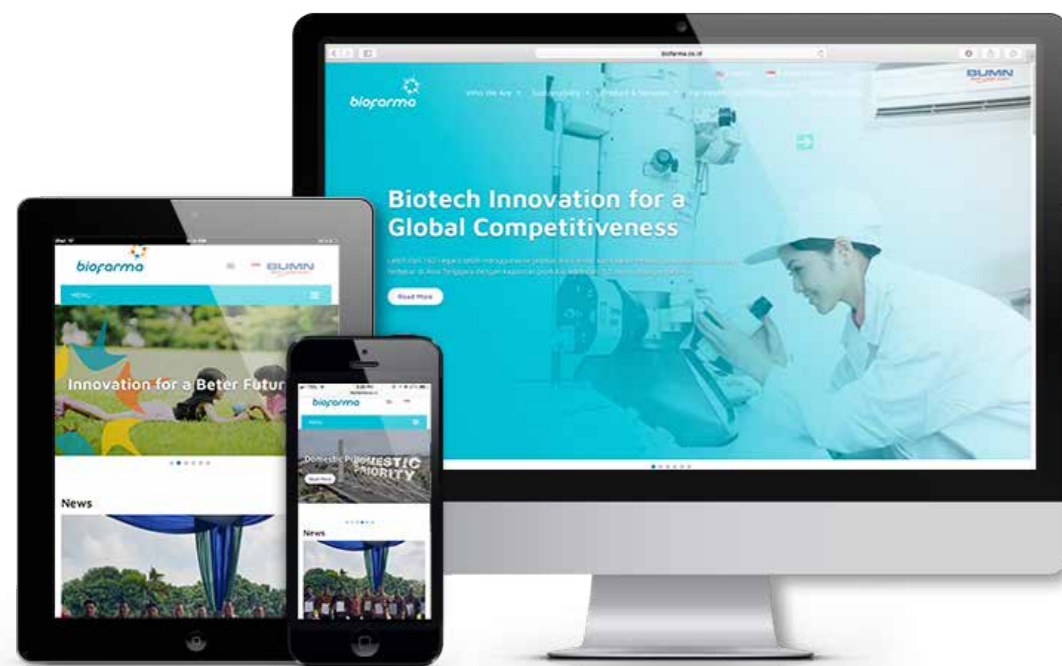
biofarma.co.id

biofarma

BUMN

Who We Are

Biotech Innovation for a Global Competitiveness

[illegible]

Read More

biofarma

BUMN

MENU

Innovation for a Beter Futur

News

biofarma

MENU

Domestic P DOMESTIC PRIORITY

Read More

News